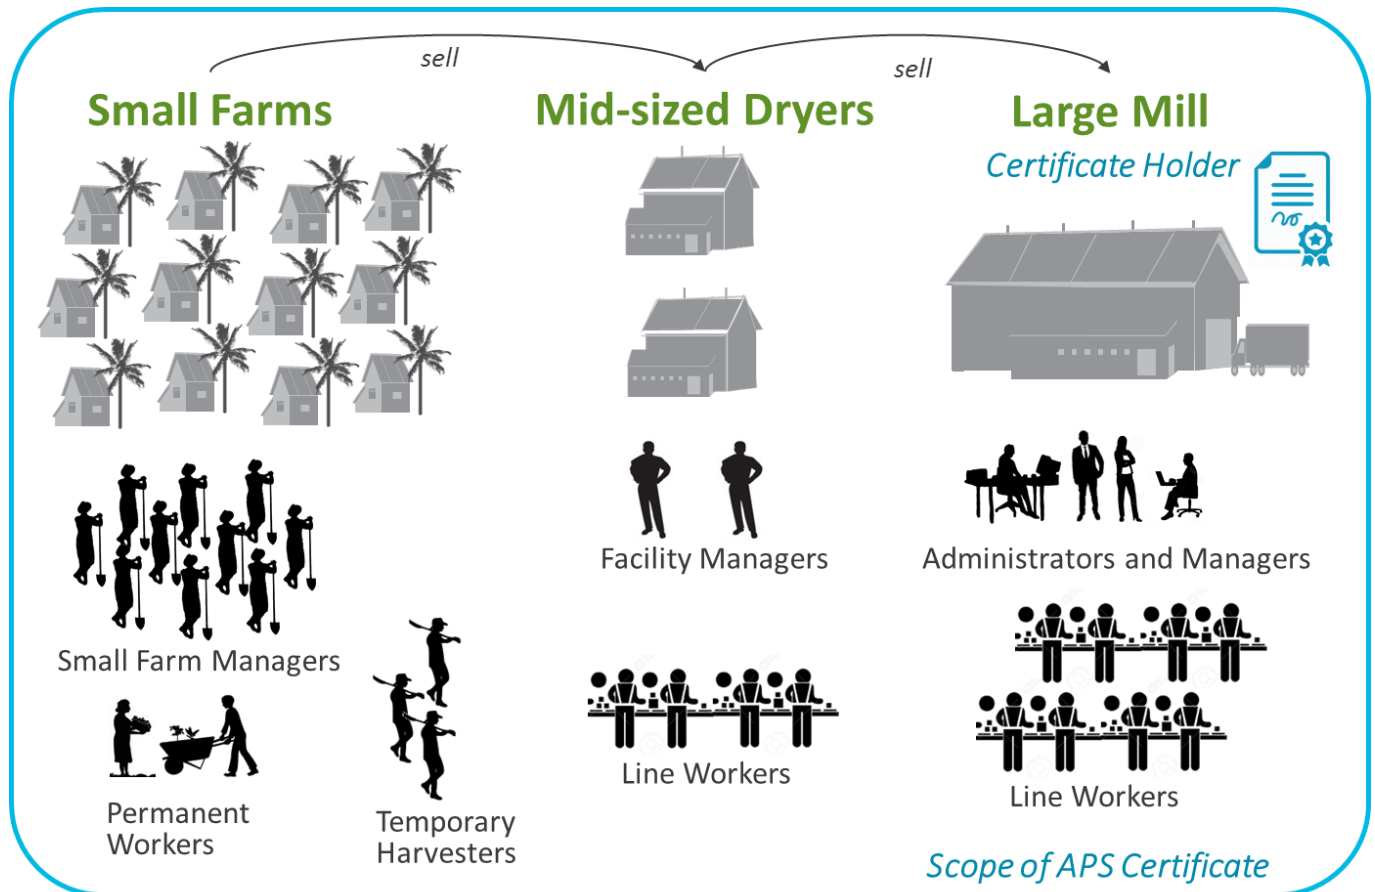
sell

sell

Small Farms

Mid-sized Dryers

Large Mill

Certificate Holder

Small Farm Managers

Facility Managers

Administrators and Managers

Permanent Workers

Temporary Harvesters

Line Workers

Line Workers

Scope of APS Certificate